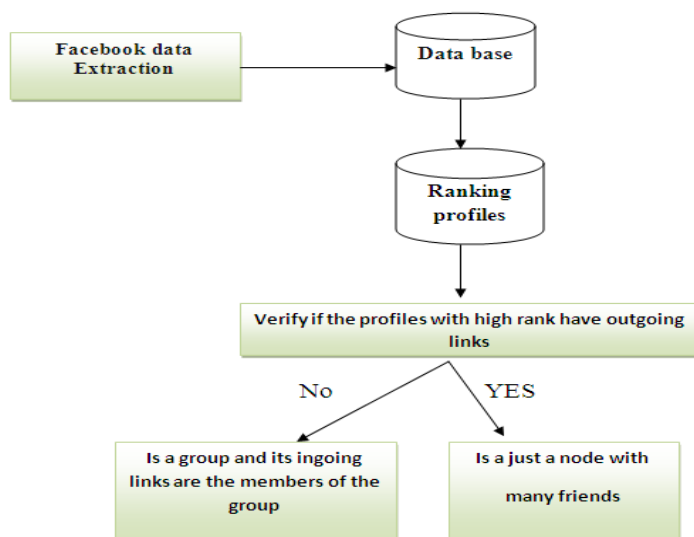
Facebook data Extraction

Data base

Ranking profiles

Verify if the profiles with high rank have outgoing links

No

YES

Is a group and its ingoing links are the members of the group

Is a just a node with many friends